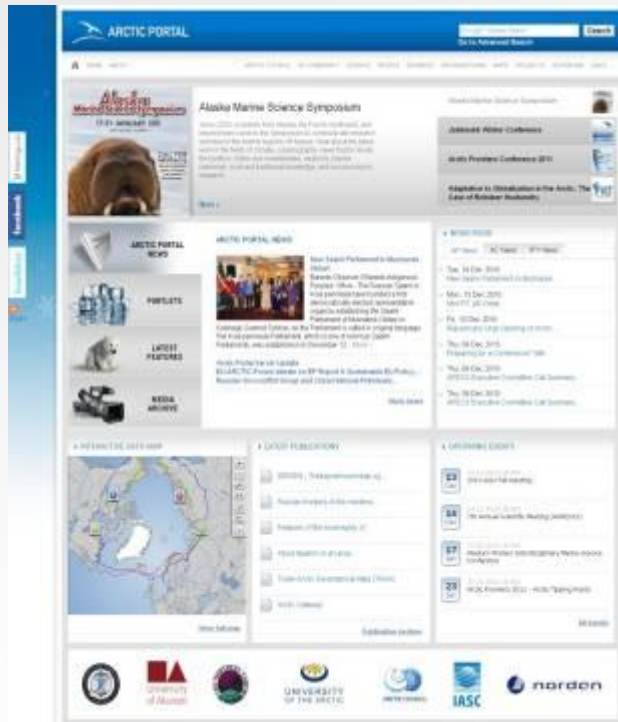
ARCTIC PORTAL

Search
Go to Advanced Search

Alaska Marine Science Symposium

Alaska Marine Science Symposium

Alaska Marine Science Symposium

Jubilee Winter Conference

Arctic Frontiers Conference 2011

Adaptation to Globalization in the Arctic. The Case of Reindeer Husbandry

More »

ARCTIC PORTAL NEWS

PORTLETS

LATEST FEATURES

MEDIA ARCHIVE

ARCTIC PORTAL NEWS

More news

Facebook

INTERACTIVE DATA MAP

LATEST PUBLICATIONS

UPCOMING EVENTS

23

24

27

23

Publication archive

All events

University of Akureyri

UNIVERSITY OF THE ARCTIC

IASC

norden